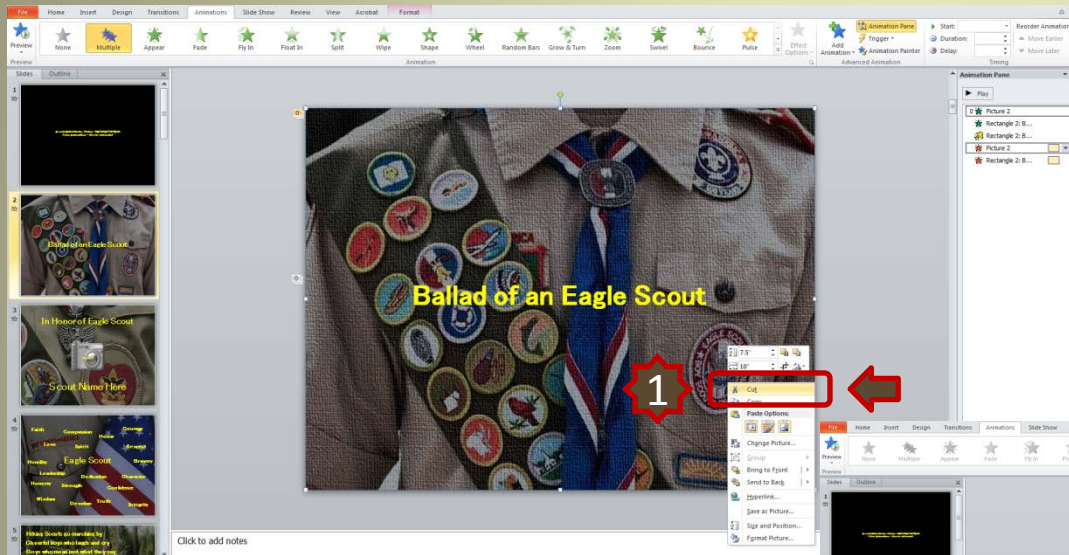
File Home Insert Design Transitions Animations Slide Show Review View Acrobat Format

Preview None Multiple Appear Fade Fly In Float In Split Wipe Shape Wheel Random Bars Grow & Turn Zoom Swivel Bounce Pulse Effect Options Add Animation Animation Pane Trigger Animation Painter Start: Duration: Delay: Reorder Animation Move Earlier Move Later

Preview Animation Advanced Animation Timing

Slides Outline

1

2

Ballad of an Eagle Scout

3

In Honor of Eagle Scout

Scout Name Here

4

Faith Compassion Honor Courage Love Spirit Reverent Humble Eagle Scout Bravery Leadership Dedication Character Honesty Strength Gentleman Wisdom Devotion Truth Integrity

5

Hiking Scouts so marches by Cheerful boys who laugh and cry

Ballad of an Eagle Scout

1

7.5"

10"

Cut

Copy

Paste Options:

Change Picture...

Group

Bring to Front

Send to Back

Hyperlink...

Save as Picture...

Size and Position...

Format Picture...

Click to add notes

Animation Pane

Play

0 Picture 2

Rectangle 2: B...

Rectangle 2: B...

Picture 2

Rectangle 2: B...

File Home Insert Design Transitions Animations Slide Show

Preview None Multiple Appear Fade Fly In

Preview

Slides Outline

1